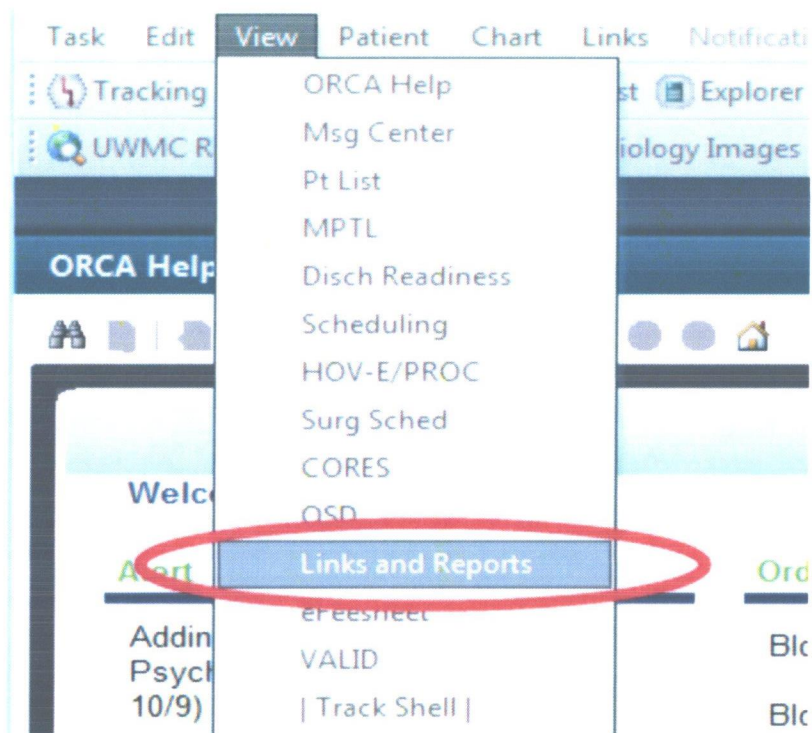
Task Edit View Patient Chart Links Notificati

Tracking

st Explorer

UWMC R

iology Images

ORCA Help

Welc

A ert

Addin
Psych
10/9)

Ord

Blc

Blc

ORCA Help
Msg Center
Pt List
MPTL
Disch Readiness
Scheduling
HOV-E/PROC
Surg Sched
CORES
OSD
Links and Reports
eFeesheet
VALID
| Track Shell |